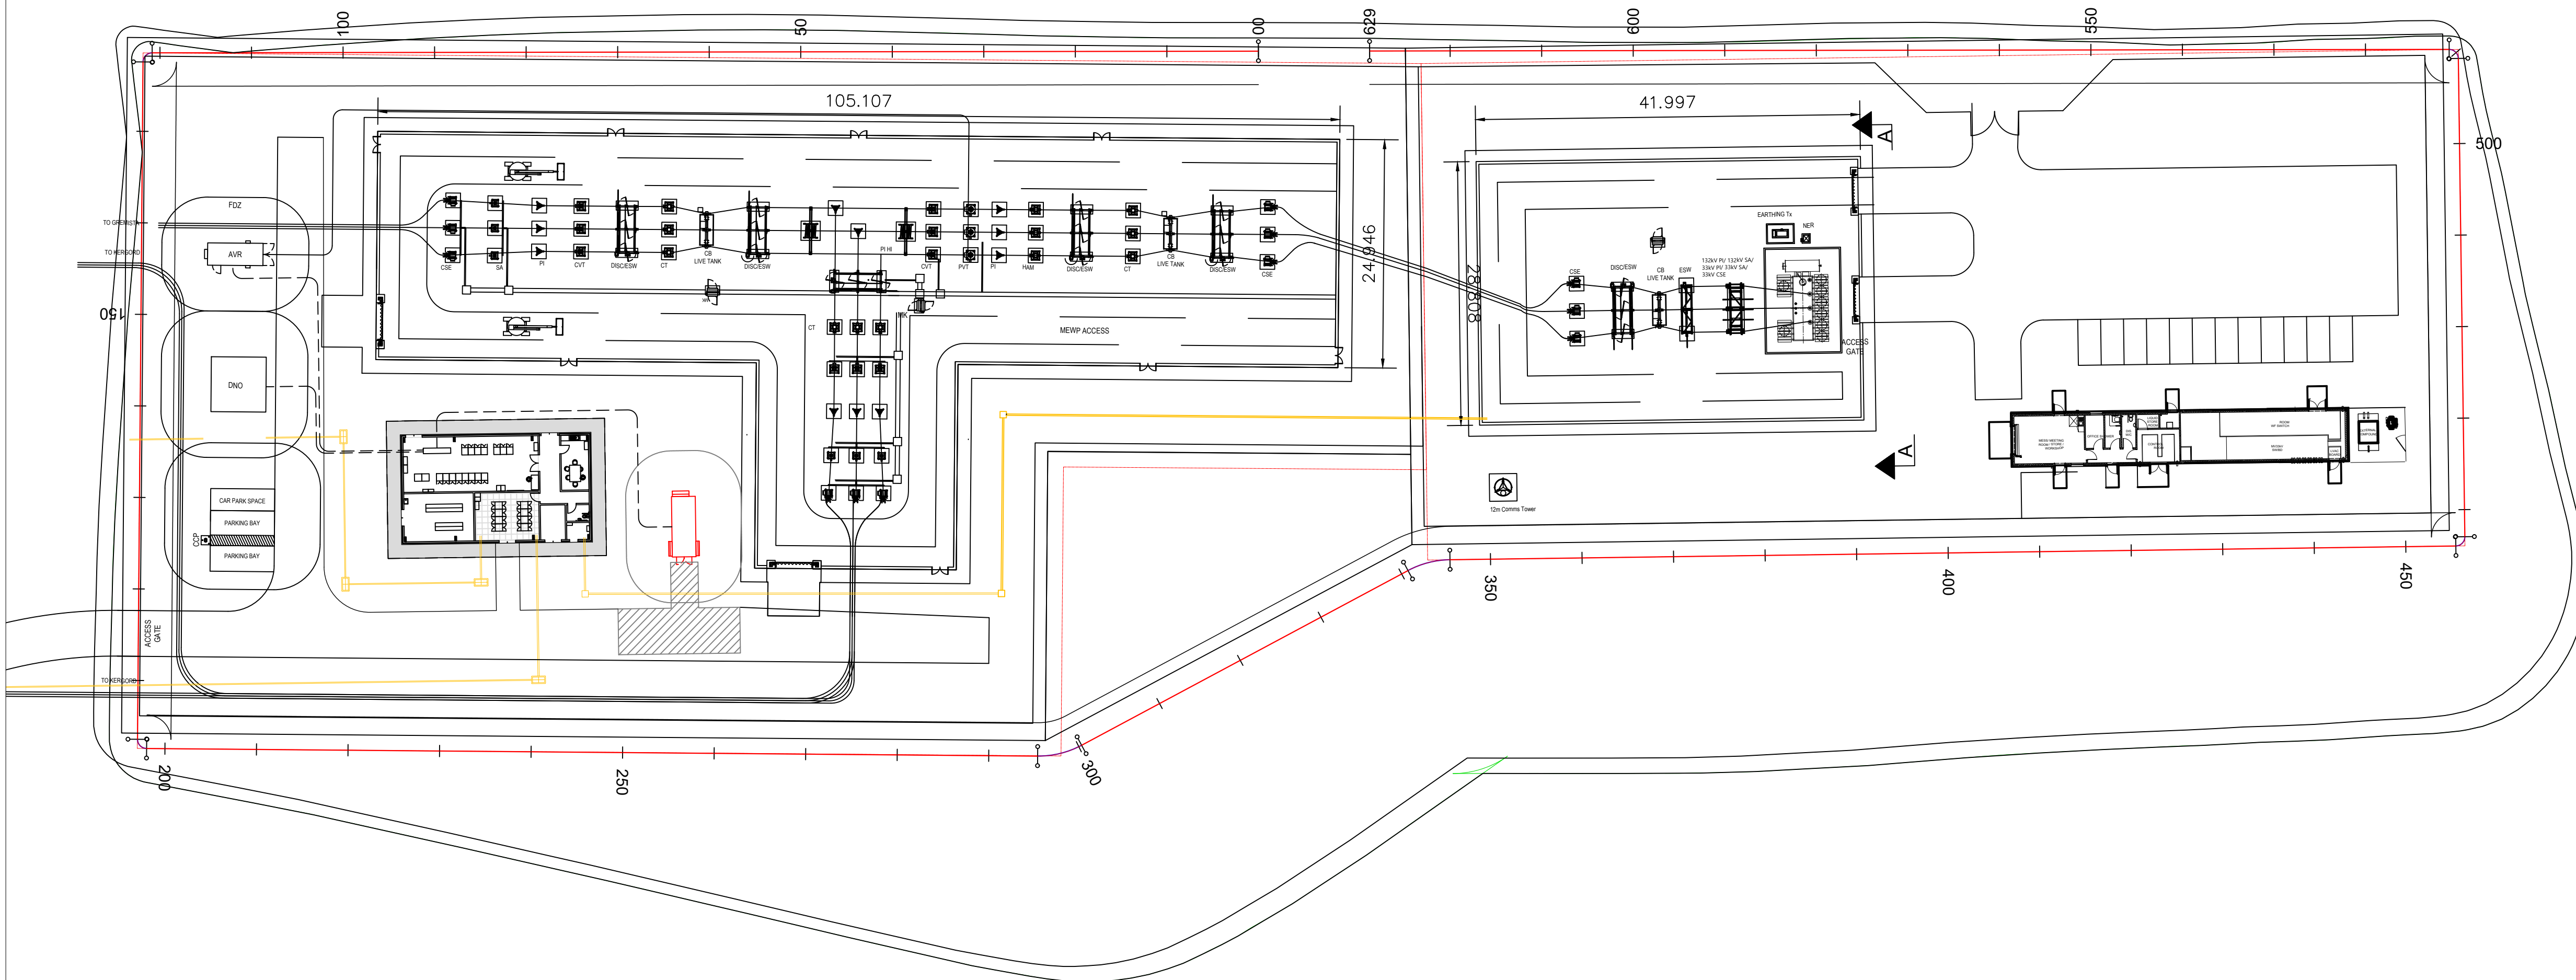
100
50
00
629
600
550
105.107
41.997
A
500
24.946
28.08
FDZ
TO GREMISTA
TO KERGORD
AVR
150
CSE
SA
PI
CVT
DISC/ESW
CT
CB
LIVE TANK
DISC/ESW
PI HI
CVT
PVT
PI
HAM
DISC/ESW
CT
CB
LIVE TANK
DISC/ESW
CSE
EARTHING Tx
NER
CSE
DISC/ESW
CB
LIVE TANK
ESW
132kV PI/ 132kV SA/ 33kV PI/ 33kV SA/ 33kV CSE
ACCESS GATE
MEWP ACCESS
CT
DNO
A
12m Comms Tower
CAR PARK SPACE
PARKING BAY
PARKING BAY
CCP
ACCESS GATE
TO KERGORD
350
400
450
200
250
300